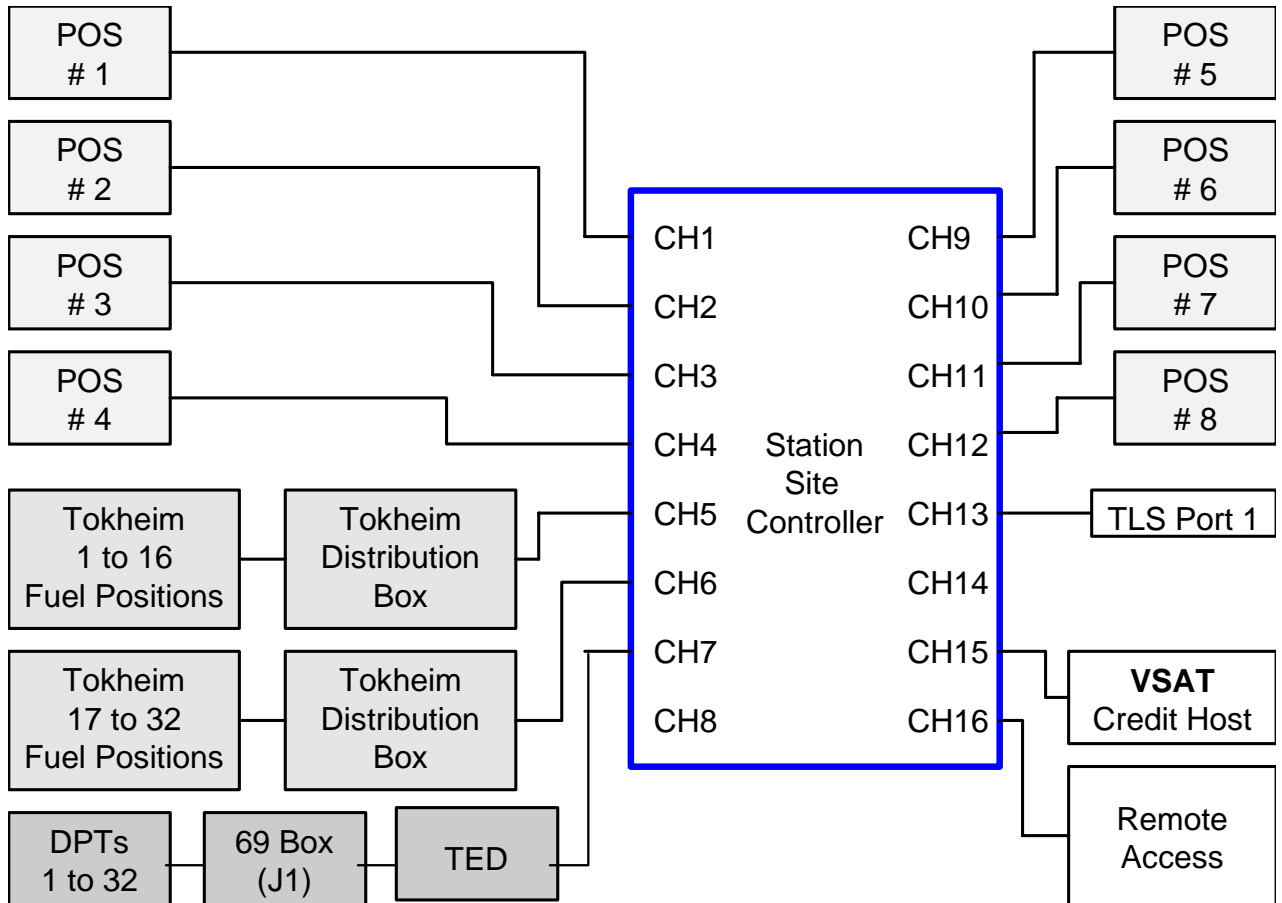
POS
# 1

POS
# 2

POS
# 3

POS
# 4

Tokheim
1 to 16
Fuel Positions

Tokheim
Distribution
Box

Tokheim
17 to 32
Fuel Positions

Tokheim
Distribution
Box

DPTs
1 to 32

69 Box
(J1)

TED

CH1
CH2
CH3
CH4
CH5
CH6
CH7
CH8

Station
Site
Controller

CH9
CH10
CH11
CH12
CH13
CH14
CH15
CH16

POS
# 5

POS
# 6

POS
# 7

POS
# 8

TLS Port 1

**VSAT**
Credit Host

Remote
Access